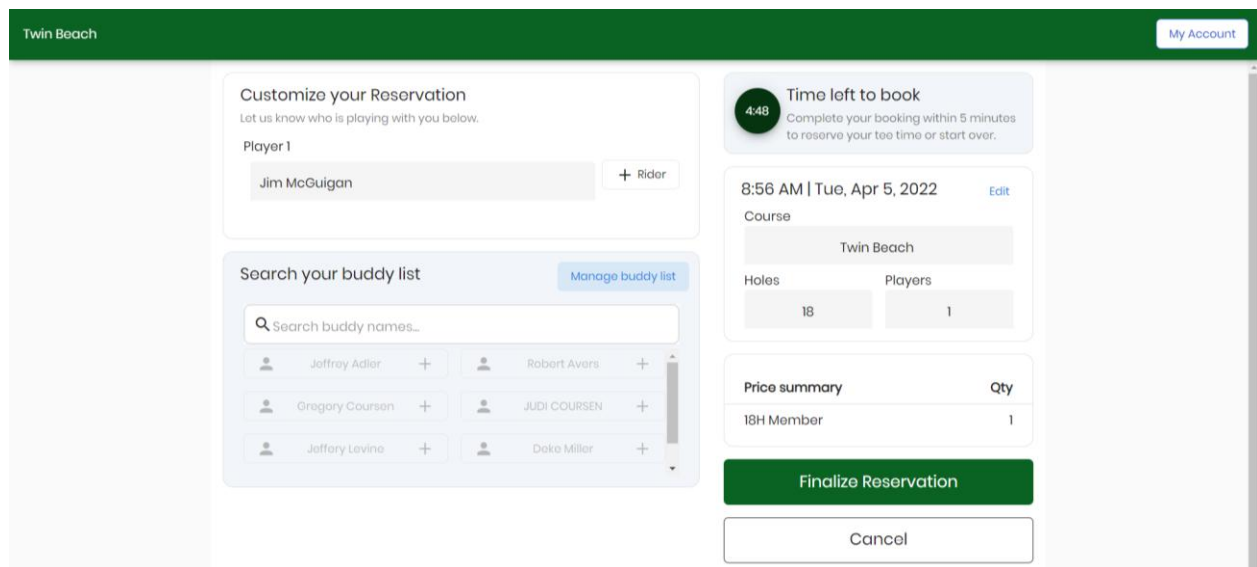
Twin Beach

My Account

Customize your Reservation
Let us know who is playing with you below.

Player 1

Jim McGuigan

+ Rider

Search your buddy list

Manage buddy list

Search buddy names...

Jeffrey Adler +
Robert Avers +
Gregory Coursen +
JUDI COURSEN +
Jeffery Levine +
Deke Miller +

4:48

Time left to book
Complete your booking within 5 minutes to reserve your tee time or start over.

8:56 AM | Tue, Apr 5, 2022

Edit

Course

Twin Beach

Holes

18

Players

1

| Price summary | Qty |
|---|---|
| 18H Member | 1 |

Finalize Reservation

Cancel